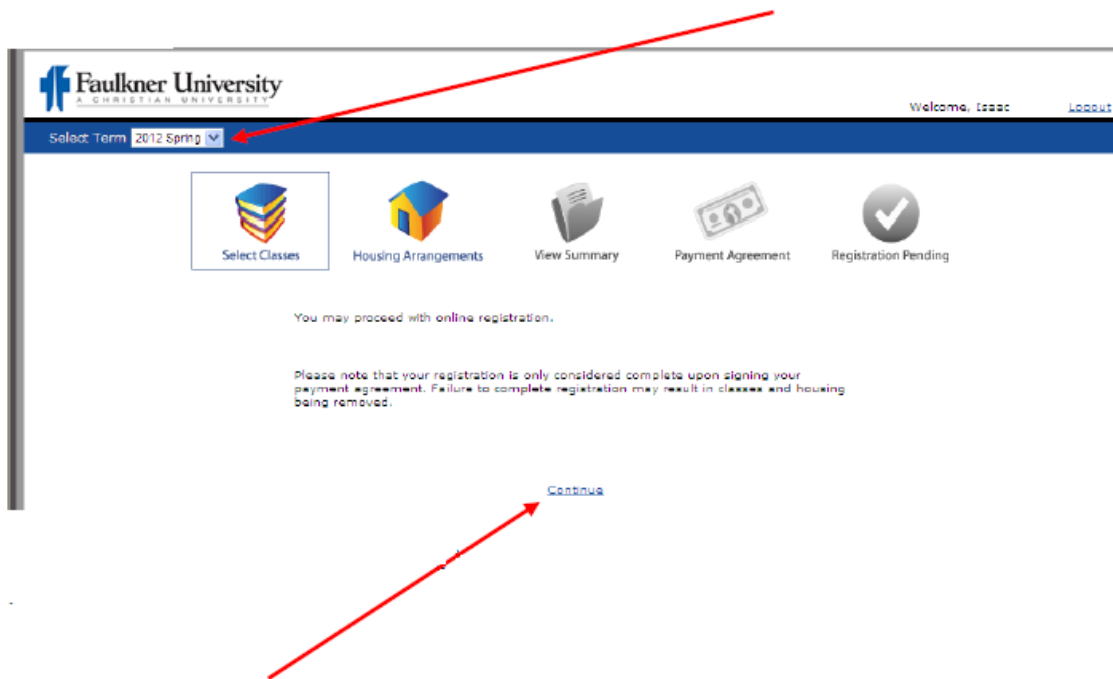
Faulkner University
A CHRISTIAN UNIVERSITY

Welcome, Isaac

Logout

Select Term 2012 Spring

Select Classes

Housing Arrangements

View Summary

Payment Agreement

Registration Pending

You may proceed with online registration.

Please note that your registration is only considered complete upon signing your payment agreement. Failure to complete registration may result in classes and housing being removed.

Continue